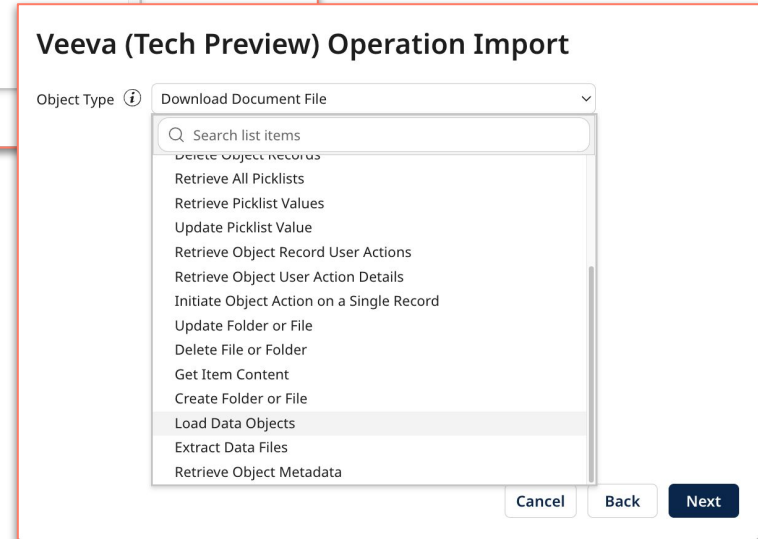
Veeva (Tech Preview) Operation Import

Object Type
Download Document File

Search list items

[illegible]
Retrieve All Picklists
Retrieve Picklist Values
Update Picklist Value
Retrieve Object Record User Actions
Retrieve Object User Action Details
Initiate Object Action on a Single Record
Update Folder or File
Delete File or Folder
Get Item Content
Create Folder or File
Load Data Objects
Extract Data Files
Retrieve Object Metadata

Cancel
Back
Next